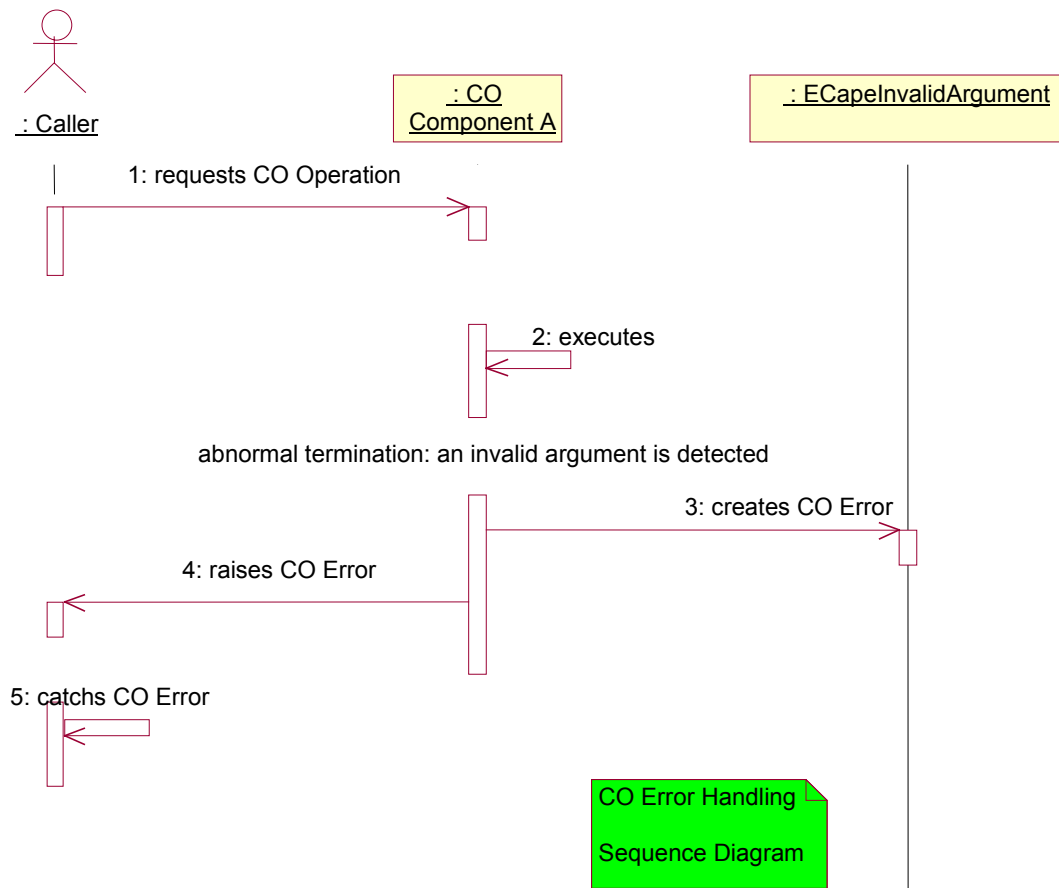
: Caller

: CO
Component A

: ECapeInvalidArgument

1: requests CO Operation

2: executes

abnormal termination: an invalid argument is detected

3: creates CO Error

4: raises CO Error

5: catchs CO Error

CO Error Handling

Sequence Diagram